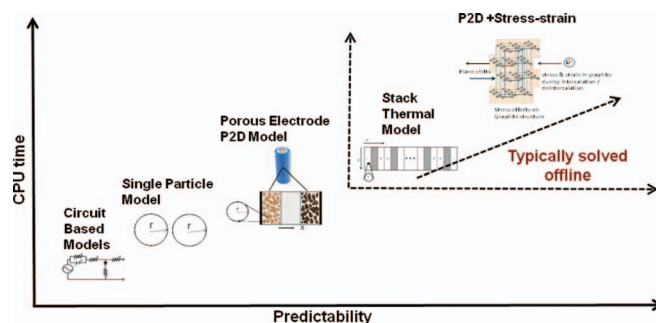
CPU time

Circuit Based Models

Single Particle Model

r

r

Porous Electrode P2D Model

r

x

Stack Thermal Model

P2D +Stress-strain

Plane shifts

Li+

stress & strain in graphite during intercalation / deintercalation

Stress effects on Graphite structure

Typically solved offline

Predictability